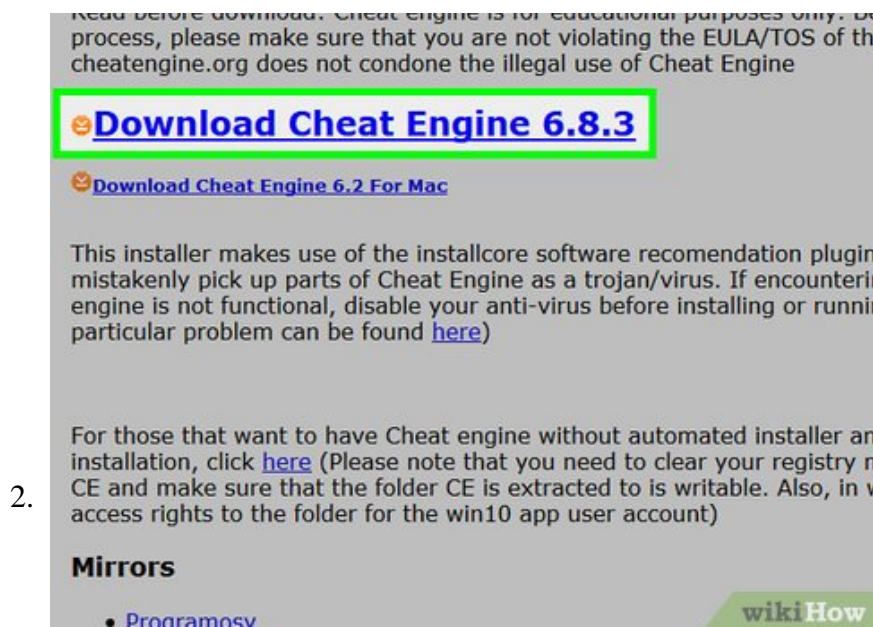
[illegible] Cheat engine is for educational purposes only. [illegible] process, please make sure that you are not violating the EULA/TOS of th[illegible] cheatengine.org does not condone the illegal use of Cheat Engine

Download Cheat Engine 6.8.3

Download Cheat Engine 6.2 For Mac

This installer makes use of the installcore software recomendation plugin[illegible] mistakenly pick up parts of Cheat Engine as a trojan/virus. If encounteri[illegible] engine is not functional, disable your anti-virus before installing or runni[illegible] particular problem can be found here)

For those that want to have Cheat engine without automated installer an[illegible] installation, click here (Please note that you need to clear your registry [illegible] CE and make sure that the folder CE is extracted to is writable. Also, in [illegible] access rights to the folder for the win10 app user account)

2.

Mirrors

• Programosy

wikiHow